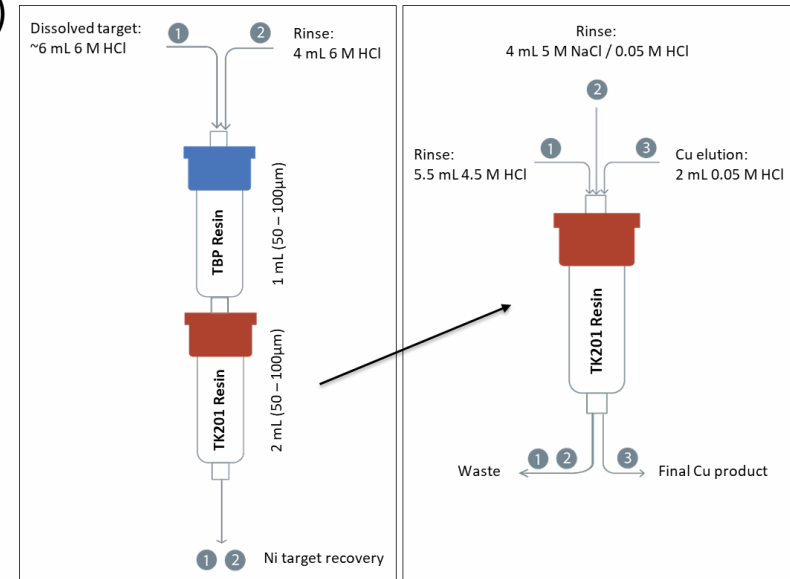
Dissolved target: ~6 mL 6 M HCl

1

2

Rinse: 4 mL 6 M HCl

TBP Resin

1 mL (50 – 100μm)

TK201 Resin

2 mL (50 – 100μm)

1 2 Ni target recovery

Rinse: 4 mL 5 M NaCl / 0.05 M HCl

2

Rinse: 5.5 mL 4.5 M HCl

1

3

Cu elution: 2 mL 0.05 M HCl

TK201 Resin

Waste

1 2

3

Final Cu product